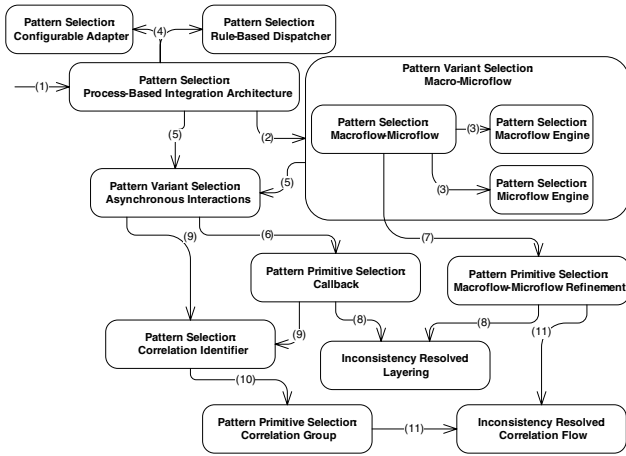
Pattern Selection: Configurable Adapter

(4)

Pattern Selection: Rule-Based Dispatcher

(1)

Pattern Selection: Process-Based Integration Architecture

Pattern Variant Selection Macro-Microflow

(5)

(2)

Pattern Selection: Macroflow-Microflow

(3)

Pattern Selection: Macroflow Engine

(3)

Pattern Selection: Microflow Engine

(5)

Pattern Variant Selection Asynchronous Interactions

(9)

(6)

(7)

Pattern Primitive Selection: Callback

Pattern Primitive Selection: Macroflow-Microflow Refinement

(9)

(8)

(8)

(11)

Pattern Selection: Correlation Identifier

Inconsistency Resolved Layering

(10)

Pattern Primitive Selection: Correlation Group

(11)

Inconsistency Resolved Correlation Flow